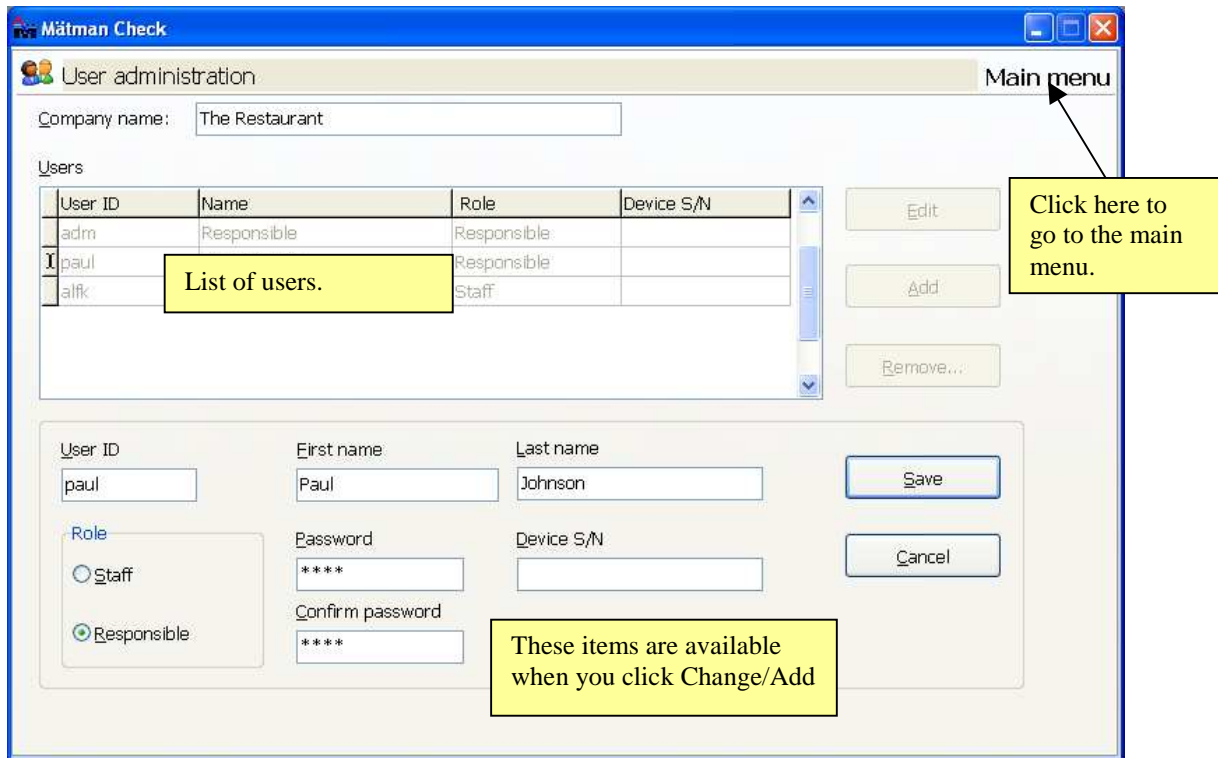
Mätman Check

User administration

Main menu

Company name: The Restaurant

Users

| User ID | Name | Role | Device S/N |
|---|---|---|---|
| adm | Responsible | Responsible | |
| paul | | Responsible | |
| alfk | | Staff | |

List of users.

Edit

Add

Remove...

Click here to go to the main menu.

User ID
paul

First name
Paul

Last name
Johnson

Save

Role
Staff
Responsible

Password
****

Device S/N

Cancel

Confirm password
****

These items are available when you click Change/Add